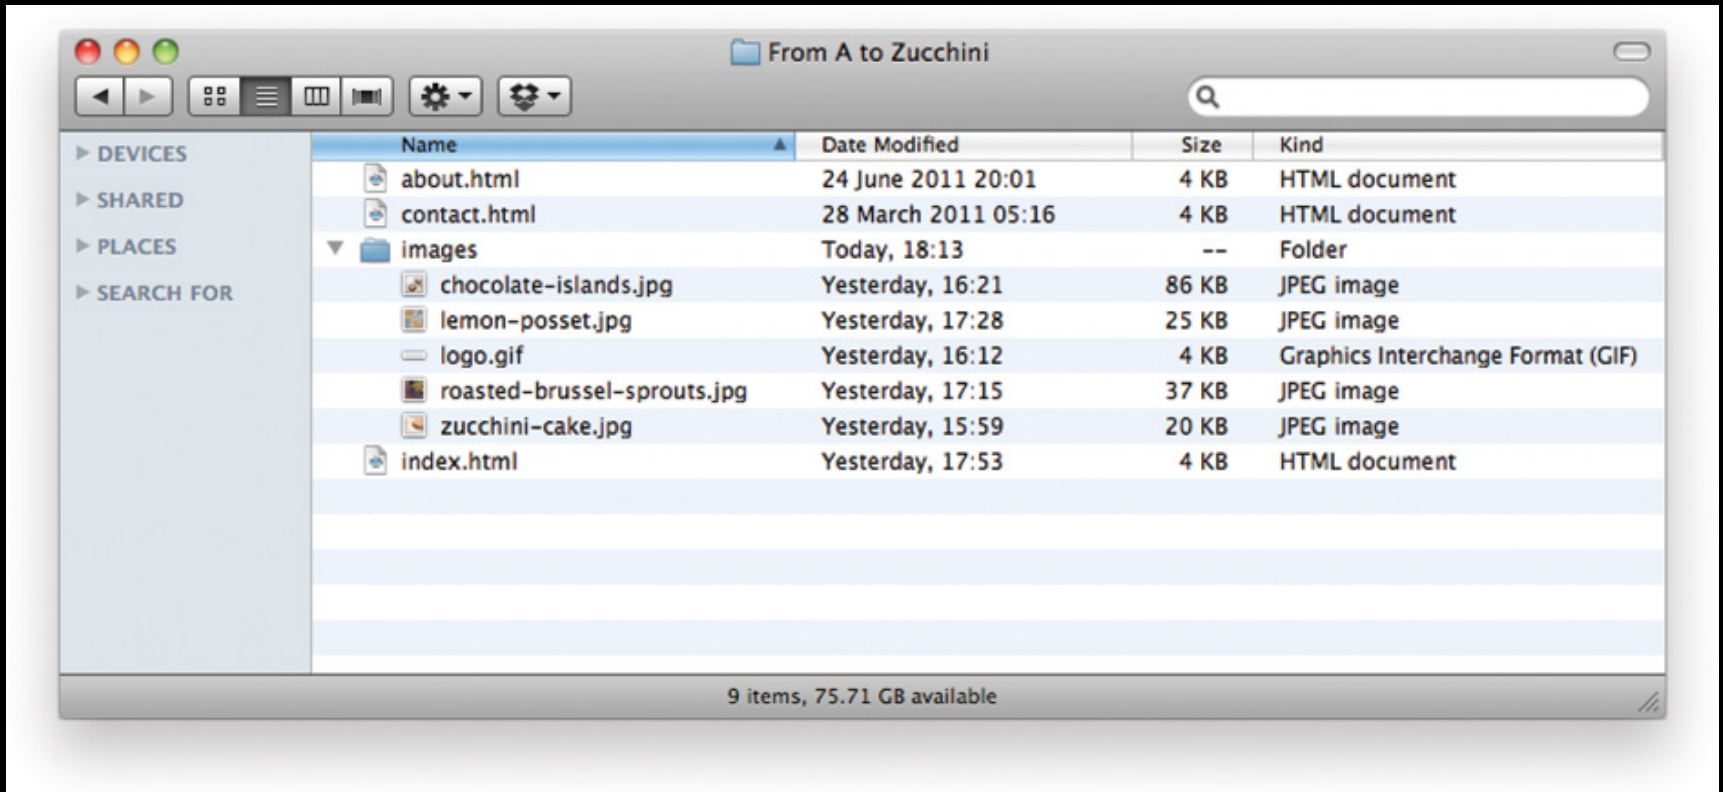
From A to Zucchini

DEVICES
SHARED
PLACES
SEARCH FOR

| Name | Date Modified | Size | Kind |
|---|---|---|---|
| about.html | 24 June 2011 20:01 | 4 KB | HTML document |
| contact.html | 28 March 2011 05:16 | 4 KB | HTML document |
| images | Today, 18:13 | -- | Folder |
| chocolate-islands.jpg | Yesterday, 16:21 | 86 KB | JPEG image |
| lemon-posset.jpg | Yesterday, 17:28 | 25 KB | JPEG image |
| logo.gif | Yesterday, 16:12 | 4 KB | Graphics Interchange Format (GIF) |
| roasted-brussel-sprouts.jpg | Yesterday, 17:15 | 37 KB | JPEG image |
| zucchini-cake.jpg | Yesterday, 15:59 | 20 KB | JPEG image |
| index.html | Yesterday, 17:53 | 4 KB | HTML document |

9 items, 75.71 GB available